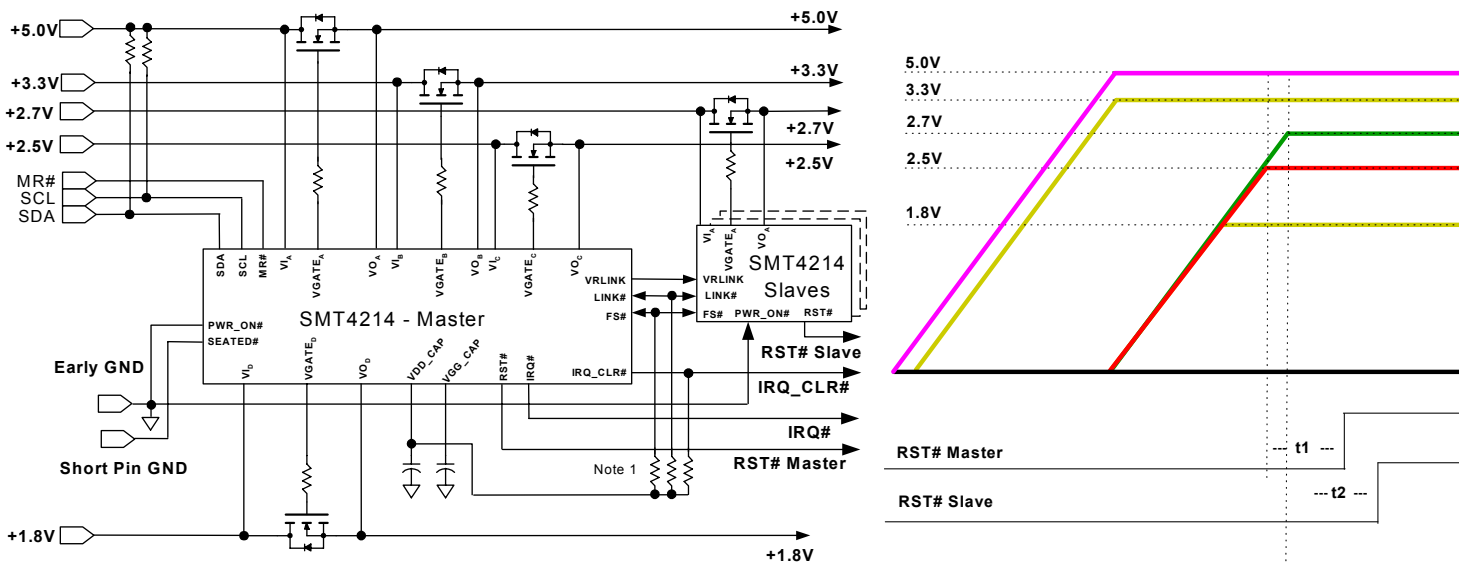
+5.0V
+5.0V
+3.3V
+3.3V
+2.7V
+2.7V
+2.5V
+2.5V
MR#
SCL
SDA
SDA
SCL
MR#
$VI_A$
$VGATE_A$
$VO_A$
$VI_B$
$VGATE_B$
$VO_B$
$VI_C$
$VGATE_C$
$VO_C$
VRLINK
LINK#
FS#
SMT4214 - Master
PWR_ON#
SEATED#
Early GND
Short Pin GND
$VI_D$
$VGATE_D$
$VO_D$
VDD_CAP
VGG_CAP
RST#
IRQ#
IRQ_CLR#
$VI_A$
$VGATE_A$
$VO_A$
VRLINK
LINK#
FS#
PWR_ON#
RST#
SMT4214
Slaves
RST# Slave
IRQ_CLR#
IRQ#
RST# Master
Note 1
+1.8V
+1.8V
5.0V
3.3V
2.7V
2.5V
1.8V
RST# Master
t1
RST# Slave
t2